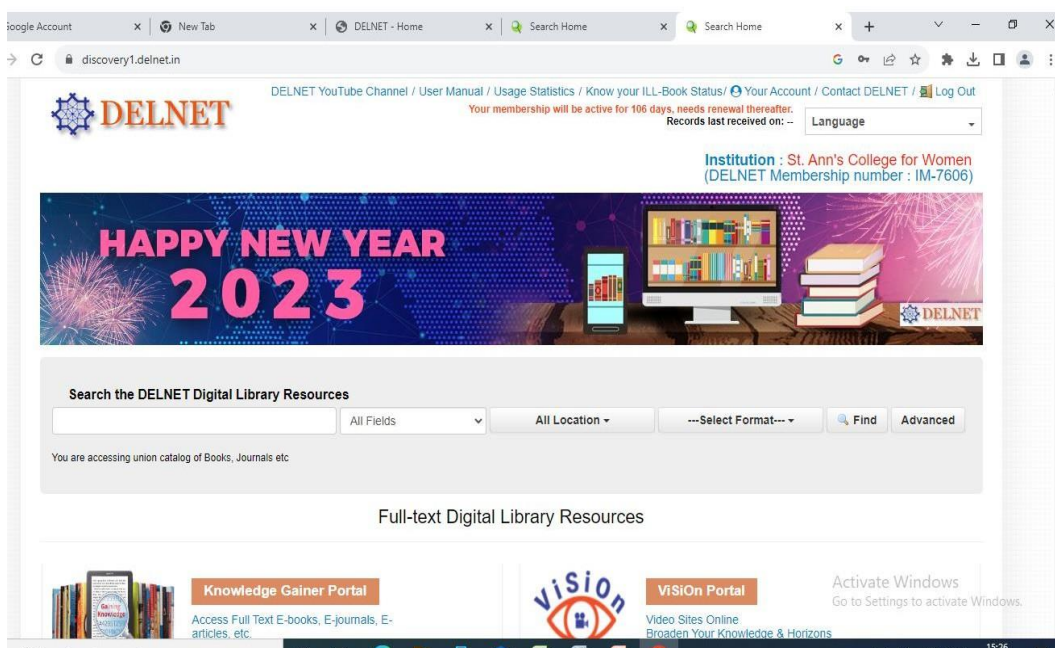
Google Account × | New Tab × | DELNET - Home × | Search Home × | Search Home × | +

discovery1.delnet.in

DELNET

DELNET YouTube Channel / User Manual / Usage Statistics / Know your ILL-Book Status/ Your Account / Contact DELNET / Log Out

Your membership will be active for 106 days, needs renewal thereafter.

Records last received on: --

Language

Institution : St. Ann's College for Women (DELNET Membership number : IM-7606)

HAPPY NEW YEAR 2023

DELNET

Search the DELNET Digital Library Resources

All Fields

All Location

---Select Format---

Find

Advanced

You are accessing union catalog of Books, Journals etc

Full-text Digital Library Resources

Knowledge Gainer Portal

Access Full Text E-books, E-journals, E-articles, etc.

ViSiOn

ViSiOn Portal

Video Sites Online
Broaden Your Knowledge & Horizons

Activate Windows
Go to Settings to activate Windows.

15:26